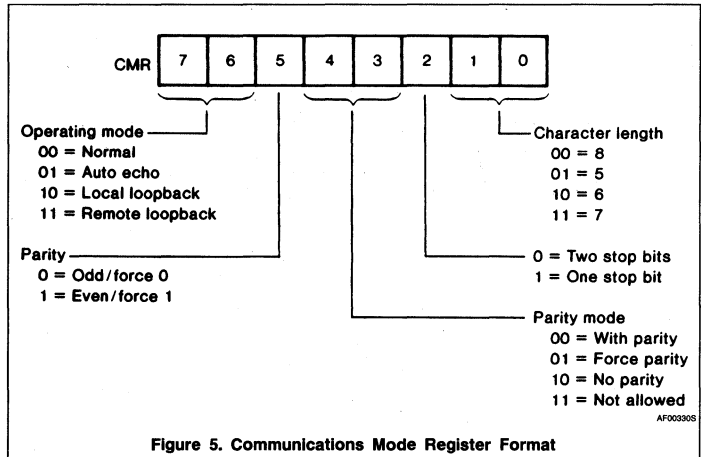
CMR

| 7 | 6 | 5 | 4 | 3 | 2 | 1 | 0 |
|---|---|---|---|---|---|---|---|

Operating mode
00 = Normal
01 = Auto echo
10 = Local loopback
11 = Remote loopback

Parity
0 = Odd/force 0
1 = Even/force 1

Character length
00 = 8
01 = 5
10 = 6
11 = 7

0 = Two stop bits
1 = One stop bit

Parity mode
00 = With parity
01 = Force parity
10 = No parity
11 = Not allowed

AF00330S

Figure 5. Communications Mode Register Format